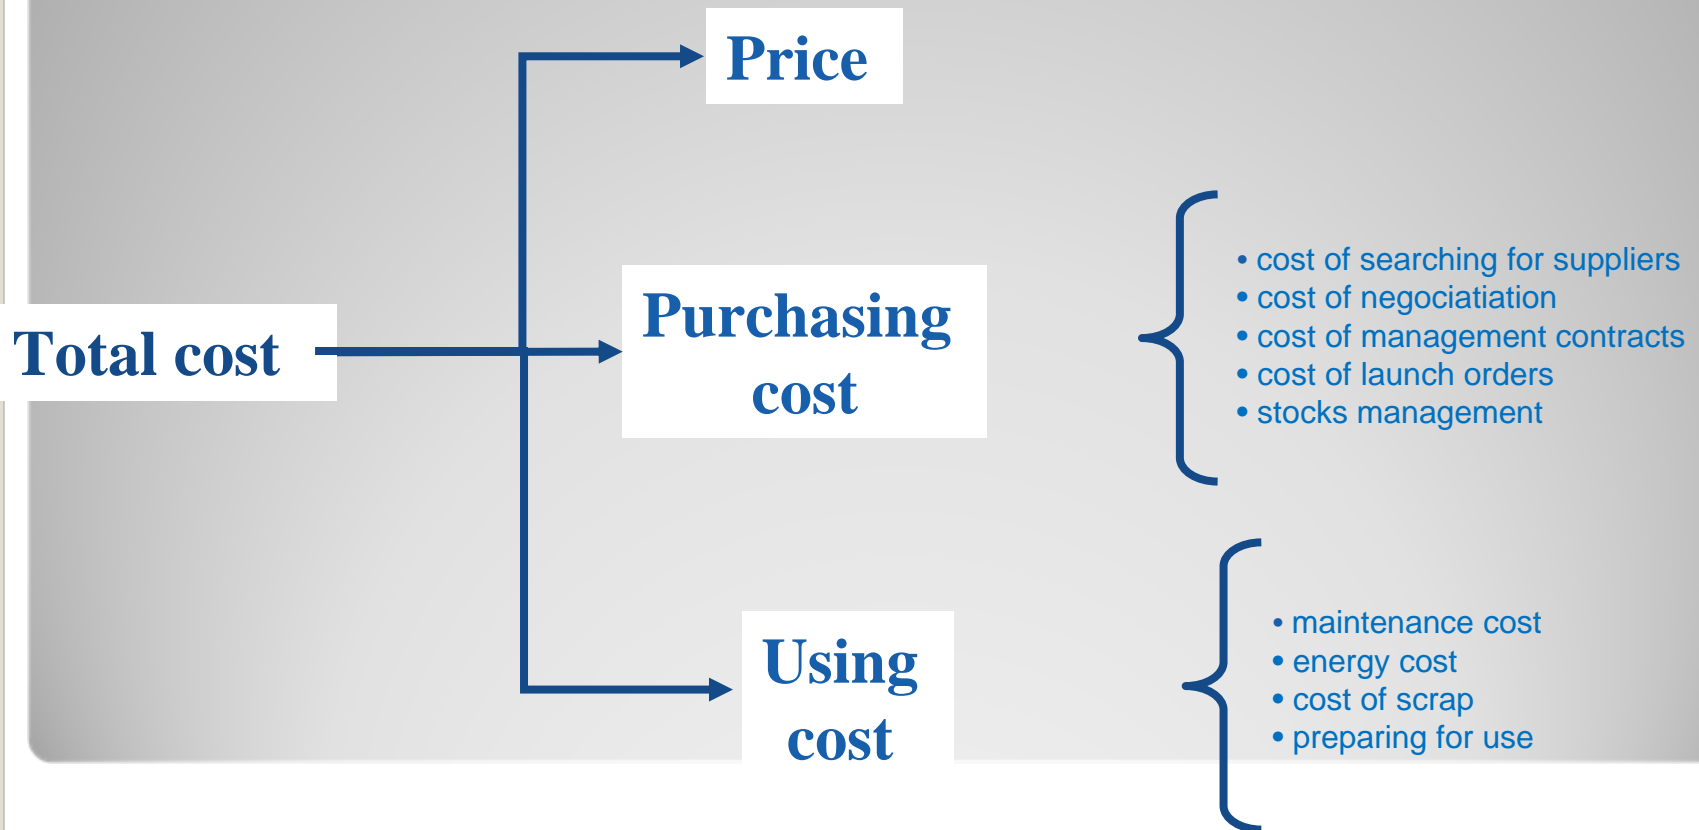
Price

Total cost

Purchasing cost

• cost of searching for suppliers
• cost of negociatiation
• cost of management contracts
• cost of launch orders
• stocks management

Using cost

• maintenance cost
• energy cost
• cost of scrap
• preparing for use